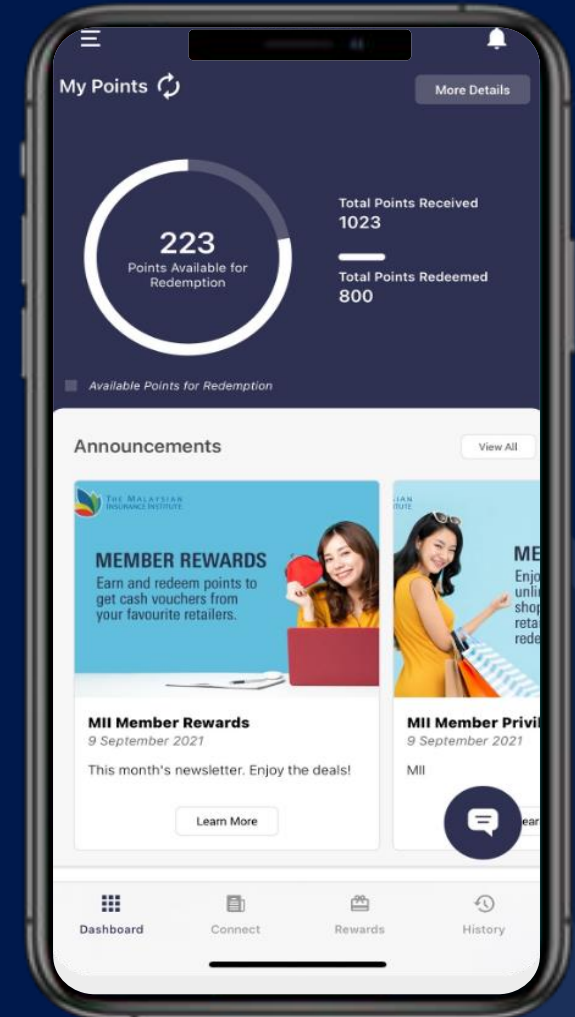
My Points

More Details

223
Points Available for Redemption

Total Points Received
1023

Total Points Redeemed
800

Available Points for Redemption

Announcements

View All

THE MALAYSIAN INSURANCE INSTITUTE

MEMBER REWARDS
Earn and redeem points to get cash vouchers from your favourite retailers.

MII Member Rewards
9 September 2021

This month's newsletter. Enjoy the deals!

Learn More

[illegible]IAN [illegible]TUTE

ME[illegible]
Enjo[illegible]
unli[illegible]
shop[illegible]
reta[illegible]
rede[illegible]

MII Member Privi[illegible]
9 September 2021

MII

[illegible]ear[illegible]

Dashboard
Connect
Rewards
History